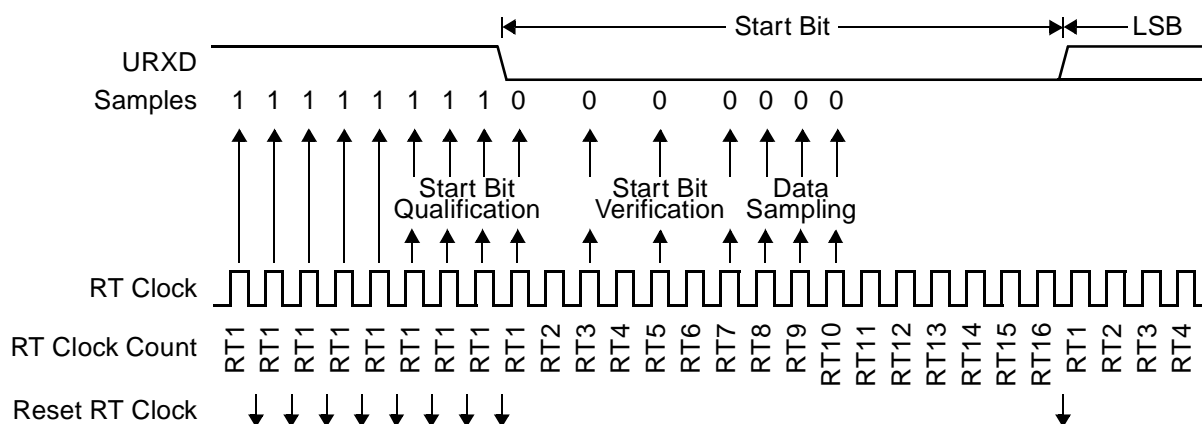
Start Bit
LSB
URXD
Samples 1 1 1 1 1 1 1 1 0 0 0 0 0 0 0
Start Bit Qualification
Start Bit Verification
Data Sampling
RT Clock
RT Clock Count RT1 RT1 RT1 RT1 RT1 RT1 RT1 RT1 RT1 RT2 RT3 RT4 RT5 RT6 RT7 RT8 RT9 RT10 RT11 RT12 RT13 RT14 RT15 RT16 RT1 RT2 RT3 RT4
Reset RT Clock